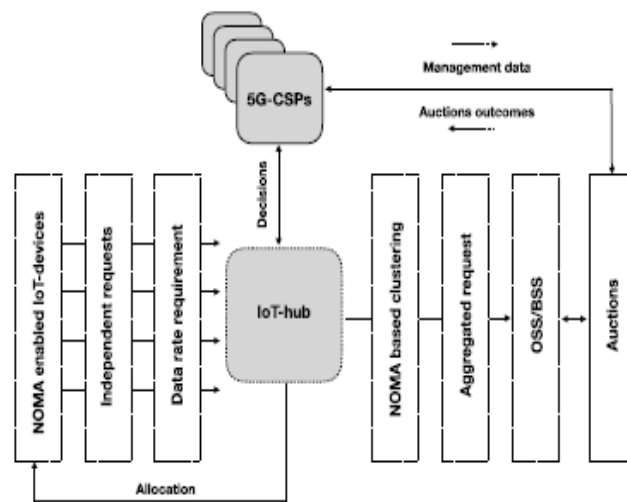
5G-CSPs

Management data

Auctions outcomes

Decisions

NOMA enabled IoT-devices

Independent requests

Data rate requirement

IoT-hub

NOMA based clustering

Aggregated request

OSS/BSS

Auctions

Allocation